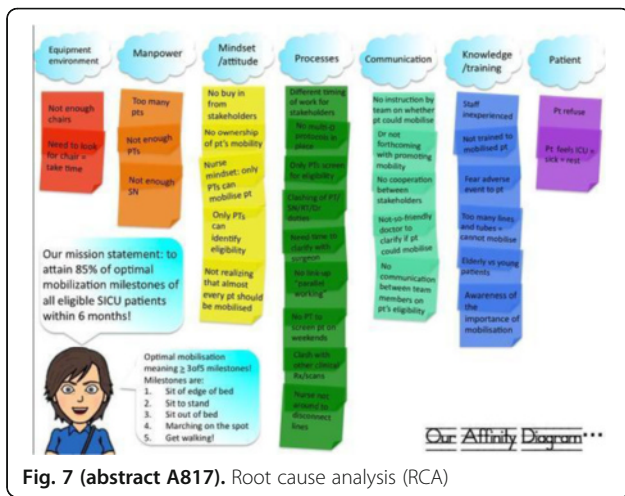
Equipment environment

Manpower

Mindset /attitude

Processes

Communication

Knowledge /training

Patient

Not enough chairs

Need to look for chair = take time

Too many pts

Not enough PTs

Not enough SN

No buy in from stakeholders

No ownership of pt's mobility

Nurse mindset: only PTs can mobilise pt

Only PTs can identify eligibility

Not realizing that almost every pt should be mobilised

Different timing of work for stakeholders

No multi-D protocols in place

Only PTs screen for eligibility

Clashing of PT/SN/RT/Dr duties

Need time to clarify with surgeon

No link-up "parallel working"

No PT to screen pt on weekends

Clash with other clinical Rx/scans

Nurse not around to disconnect lines

No instruction by team on whether pt could mobilise

Dr not forthcoming with promoting mobility

No cooperation between stakeholders

Not-so-friendly doctor to clarify if pt could mobilise

No communication between team members on pt's eligibility

Staff inexperienced

Not trained to mobilised pt

Fear adverse event to pt

Too many lines and tubes = cannot mobilise

Elderly vs young patients

Awareness of the importance of mobilisation

Pt refuse

Pt feels ICU = sick = rest

Our mission statement: to attain 85% of optimal mobilization milestones of all eligible SICU patients within 6 months!

Optimal mobilisation meaning ≥ 3of5 milestones!
Milestones are:
1. Sit of edge of bed
2. Sit to stand
3. Sit out of bed
4. Marching on the spot
5. Get walking!

Our Affinity Diagram···

Fig. 7 (abstract A817). Root cause analysis (RCA)